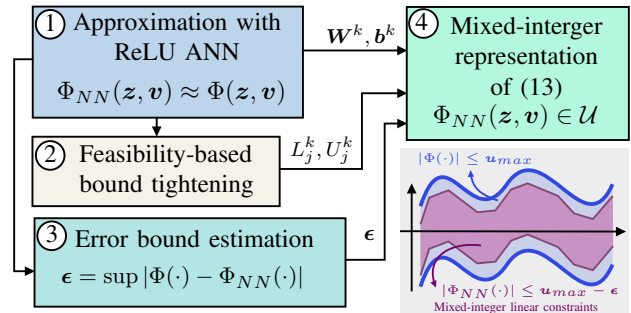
1 Approximation with ReLU ANN

$\Phi_{NN}(\boldsymbol{z}, \boldsymbol{v}) \approx \Phi(\boldsymbol{z}, \boldsymbol{v})$

$\boldsymbol{W}^k, \boldsymbol{b}^k$

4 Mixed-integer representation of (13)

$\Phi_{NN}(\boldsymbol{z}, \boldsymbol{v}) \in \mathcal{U}$

2 Feasibility-based bound tightening

$L_j^k, U_j^k$

3 Error bound estimation

$\boldsymbol{\epsilon} = \sup |\Phi(\cdot) - \Phi_{NN}(\cdot)|$

$\boldsymbol{\epsilon}$

$|\Phi(\cdot)| \leq \boldsymbol{u}_{max}$

$|\Phi_{NN}(\cdot)| \leq \boldsymbol{u}_{max} - \boldsymbol{\epsilon}$

Mixed-integer linear constraints